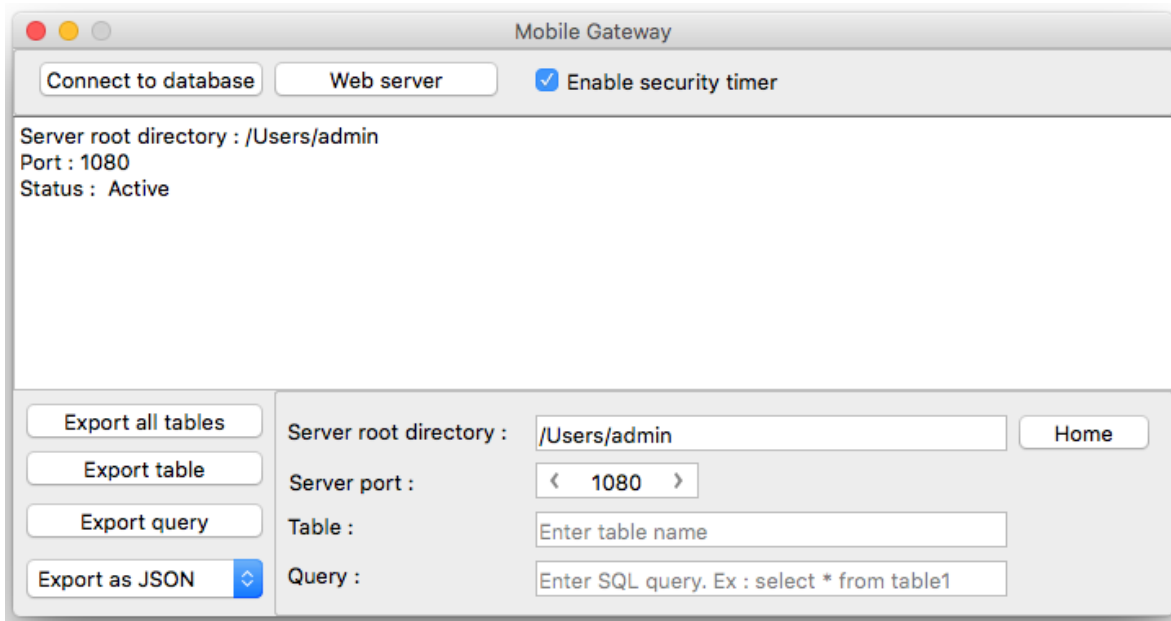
Mobile Gateway

Connect to database Web server Enable security timer

Server root directory : /Users/admin
Port : 1080
Status : Active

Export all tables
Export table
Export query
Export as JSON

Server root directory : /Users/admin Home
Server port : 1080
Table : Enter table name
Query : Enter SQL query. Ex : select * from table1